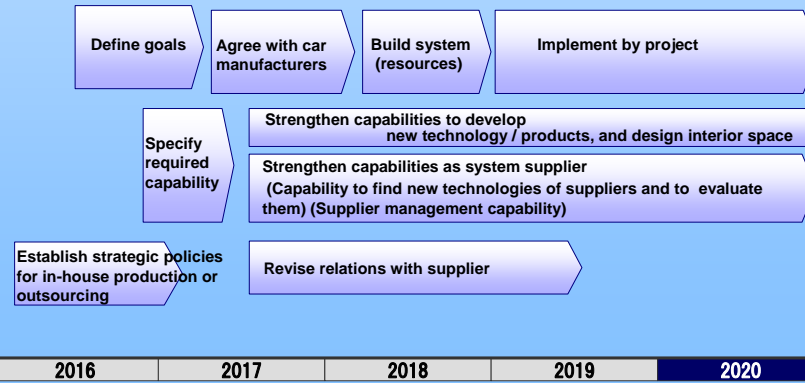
Define goals

Agree with car manufacturers

Build system (resources)

Implement by project

Specify required capability

Strengthen capabilities to develop new technology / products, and design interior space

Strengthen capabilities as system supplier (Capability to find new technologies of suppliers and to evaluate them) (Supplier management capability)

Establish strategic policies for in-house production or outsourcing

Revise relations with supplier

| 2016 | 2017 | 2018 | 2019 | 2020 |
|---|---|---|---|---|